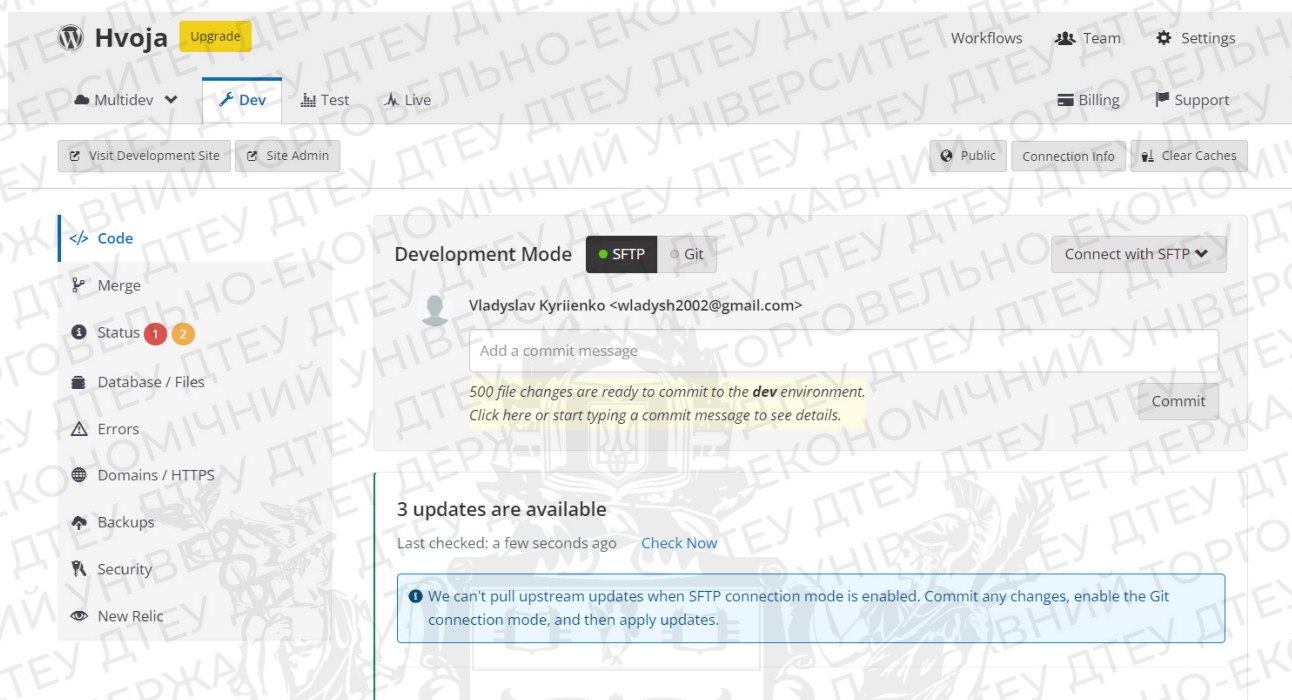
Hvoja Upgrade

Workflows Team Settings

Multidev Dev Test Live

Billing Support

Visit Development Site Site Admin

Public Connection Info Clear Caches

Code

Merge

Status 1 2

Database / Files

Errors

Domains / HTTPS

Backups

Security

New Relic

Development Mode SFTP Git

Connect with SFTP

Vladyslav Kyriienko <wladysh2002@gmail.com>

Add a commit message

500 file changes are ready to commit to the **dev** environment.
Click here or start typing a commit message to see details.

Commit

3 updates are available

Last checked: a few seconds ago Check Now

We can't pull upstream updates when SFTP connection mode is enabled. Commit any changes, enable the Git connection mode, and then apply updates.

ДТЕУ ДЕРЖАВНИЙ ТОРГОВЕЛЬНО-ЕКОНОМІЧНИЙ УНІВЕРСИТЕТ